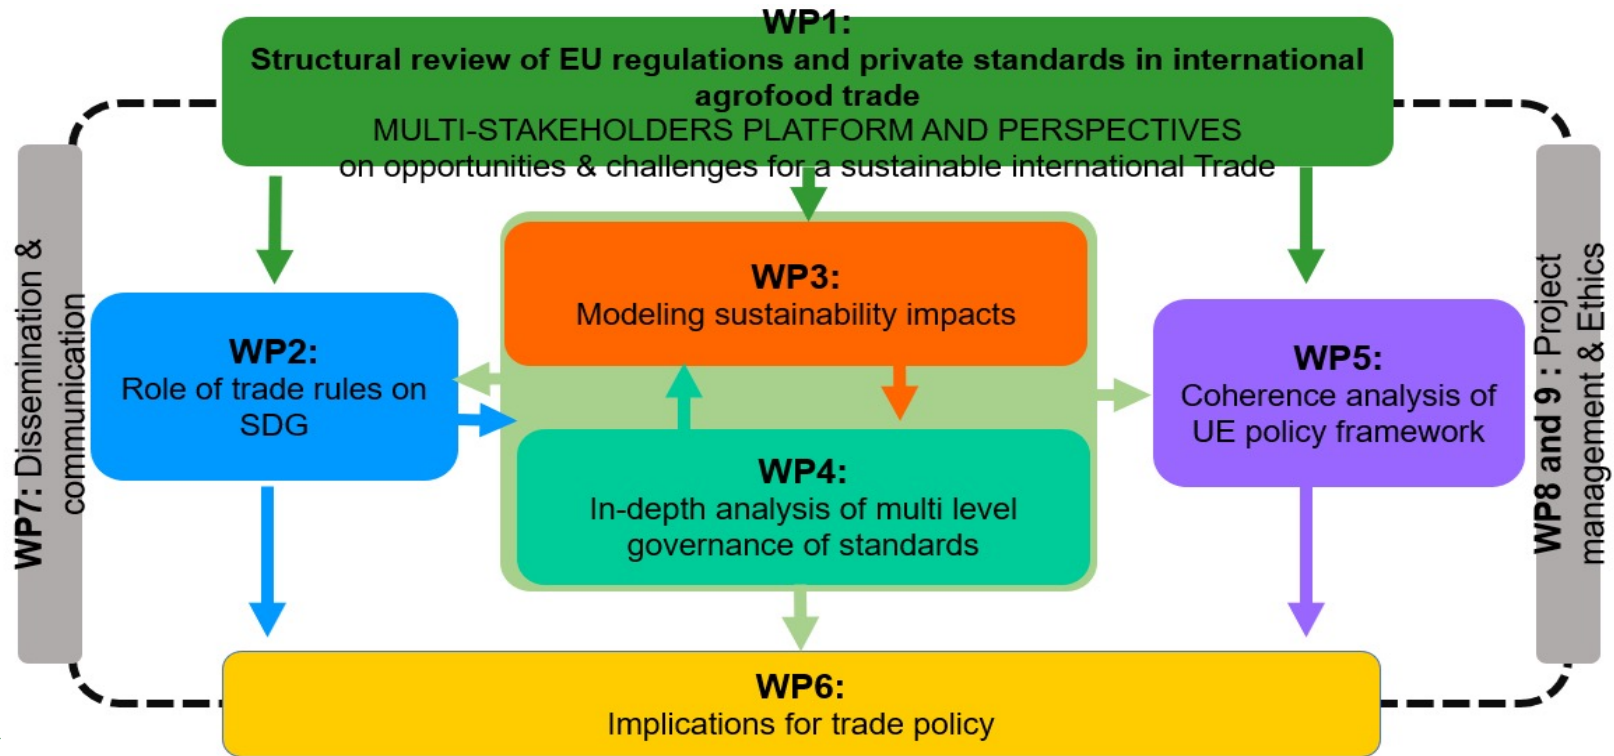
WP1:
Structural review of EU regulations and private standards in international agrofood trade
MULTI-STAKEHOLDERS PLATFORM AND PERSPECTIVES
on opportunities & challenges for a sustainable international Trade

WP7: Dissemination & communication

WP2:
Role of trade rules on SDG

WP3:
Modeling sustainability impacts

WP4:
In-depth analysis of multi level governance of standards

WP5:
Coherence analysis of UE policy framework

WP8 and 9 : Project management & Ethics

WP6:
Implications for trade policy